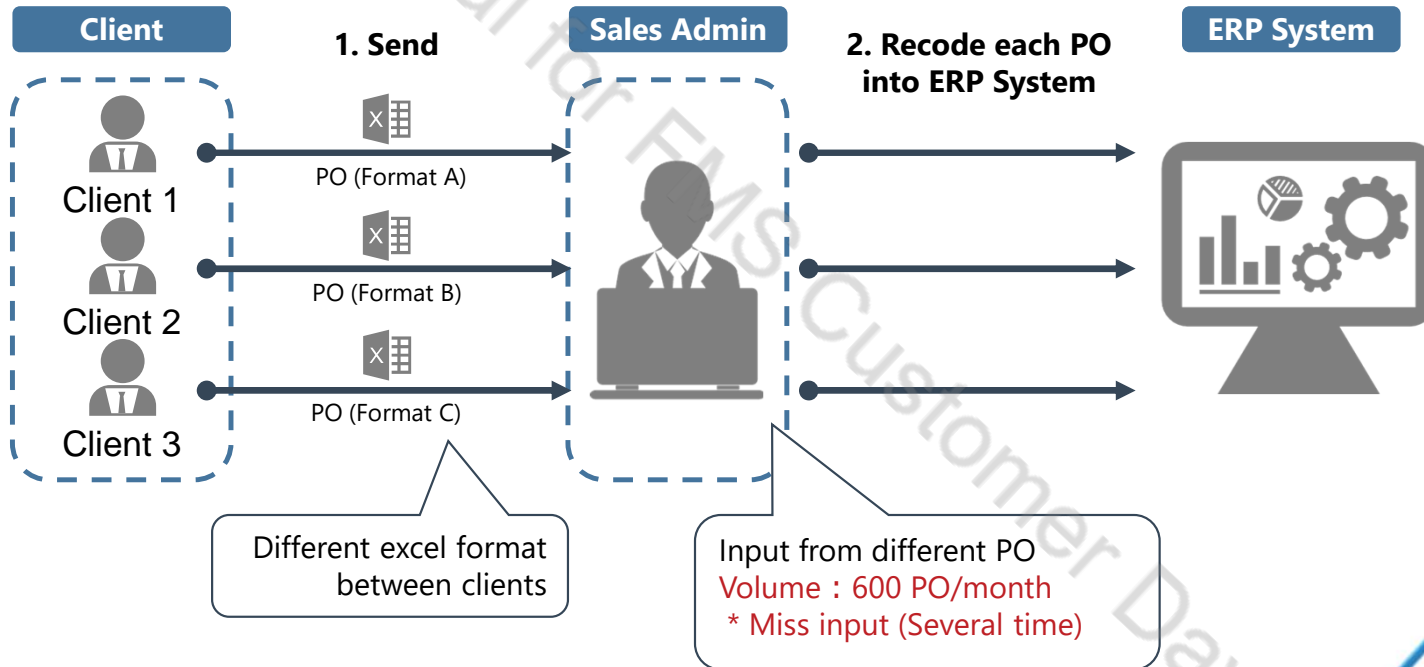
Client

1. Send

Sales Admin

2. Recode each PO into ERP System

ERP System

Client 1

Client 2

Client 3

PO (Format A)

PO (Format B)

PO (Format C)

Different excel format between clients

Input from different PO
Volume：600 PO/month
* Miss input (Several time)

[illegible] for FMS Customer Da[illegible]